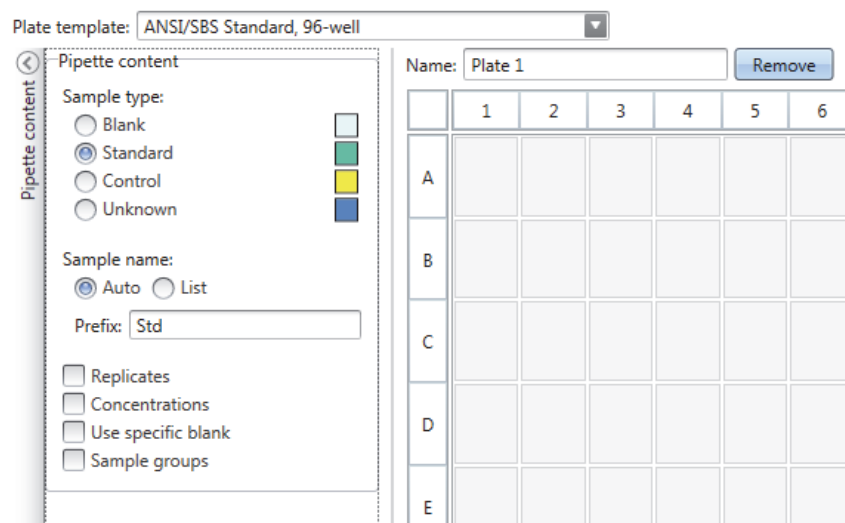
Plate template: ANSI/SBS Standard, 96-well

Pipette content

Pipette content

Sample type:
Blank
Standard
Control
Unknown

Sample name:
Auto
List

Prefix: Std

Replicates
Concentrations
Use specific blank
Sample groups

Name: Plate 1

Remove

| | 1 | 2 | 3 | 4 | 5 | 6 |
|---|---|---|---|---|---|---|
| A | | | | | | |
| B | | | | | | |
| C | | | | | | |
| D | | | | | | |
| E | | | | | | |